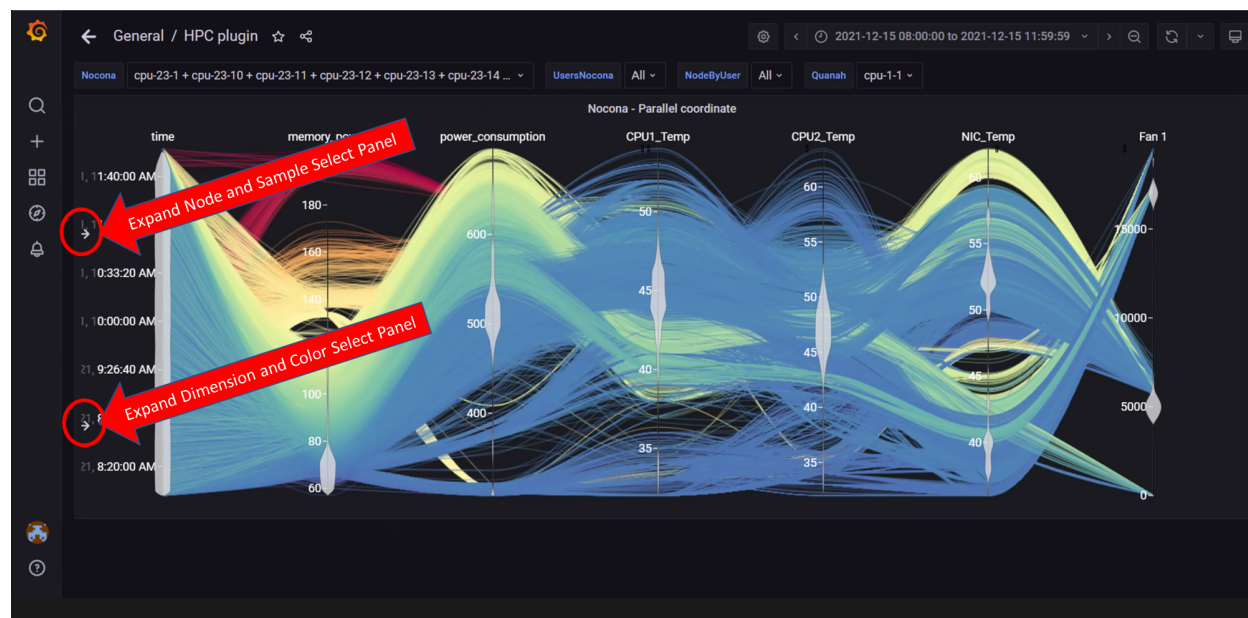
General / HPC plugin

2021-12-15 08:00:00 to 2021-12-15 11:59:59

Nocona cpu-23-1 + cpu-23-10 + cpu-23-11 + cpu-23-12 + cpu-23-13 + cpu-23-14 ... UsersNocona All NodeByUser All Quanah cpu-1-1

Nocona - Parallel coordinate

time memory_nc power_consumption CPU1_Temp CPU2_Temp NIC_Temp Fan 1

Expand Node and Sample Select Panel

Expand Dimension and Color Select Panel

1, 11:40:00 AM
1, 10:33:20 AM
1, 10:00:00 AM
21, 9:26:40 AM
21, 8
21, 8:20:00 AM

180
160
140
100
80
60

600
500
400

50
45
40
35

60
55
50
45
40
35

60
55
50
45
40

15000
10000
5000
0